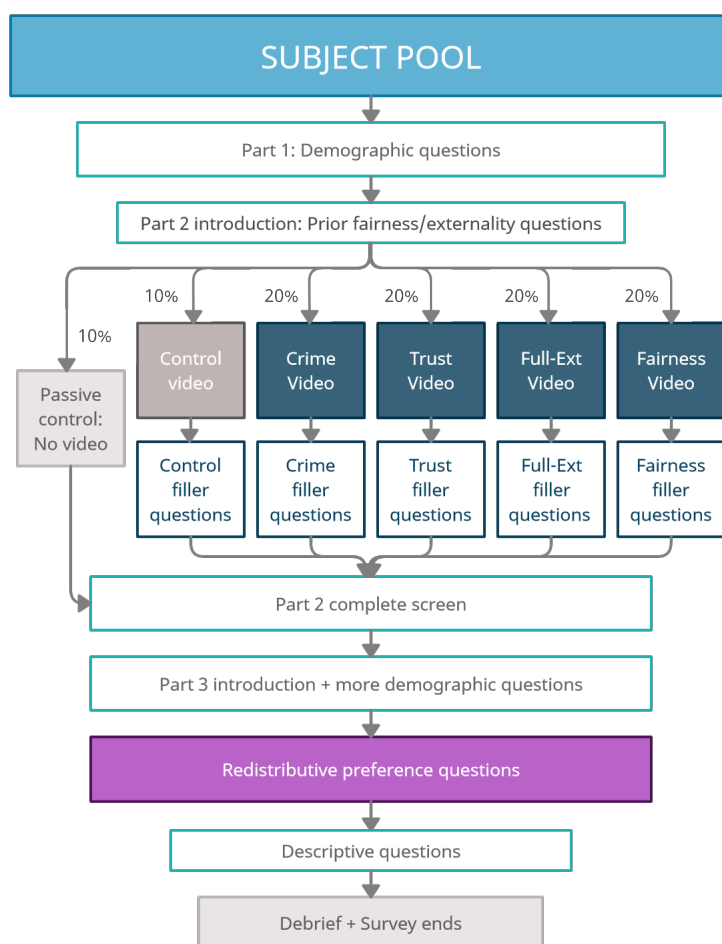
SUBJECT POOL

Part 1: Demographic questions

Part 2 introduction: Prior fairness/externality questions

10%

Passive control: No video

10%

Control video

Control filler questions

20%

Crime Video

Crime filler questions

20%

Trust Video

Trust filler questions

20%

Full-Ext Video

Full-Ext filler questions

20%

Fairness Video

Fairness filler questions

Part 2 complete screen

Part 3 introduction + more demographic questions

Redistributive preference questions

Descriptive questions

Debrief + Survey ends